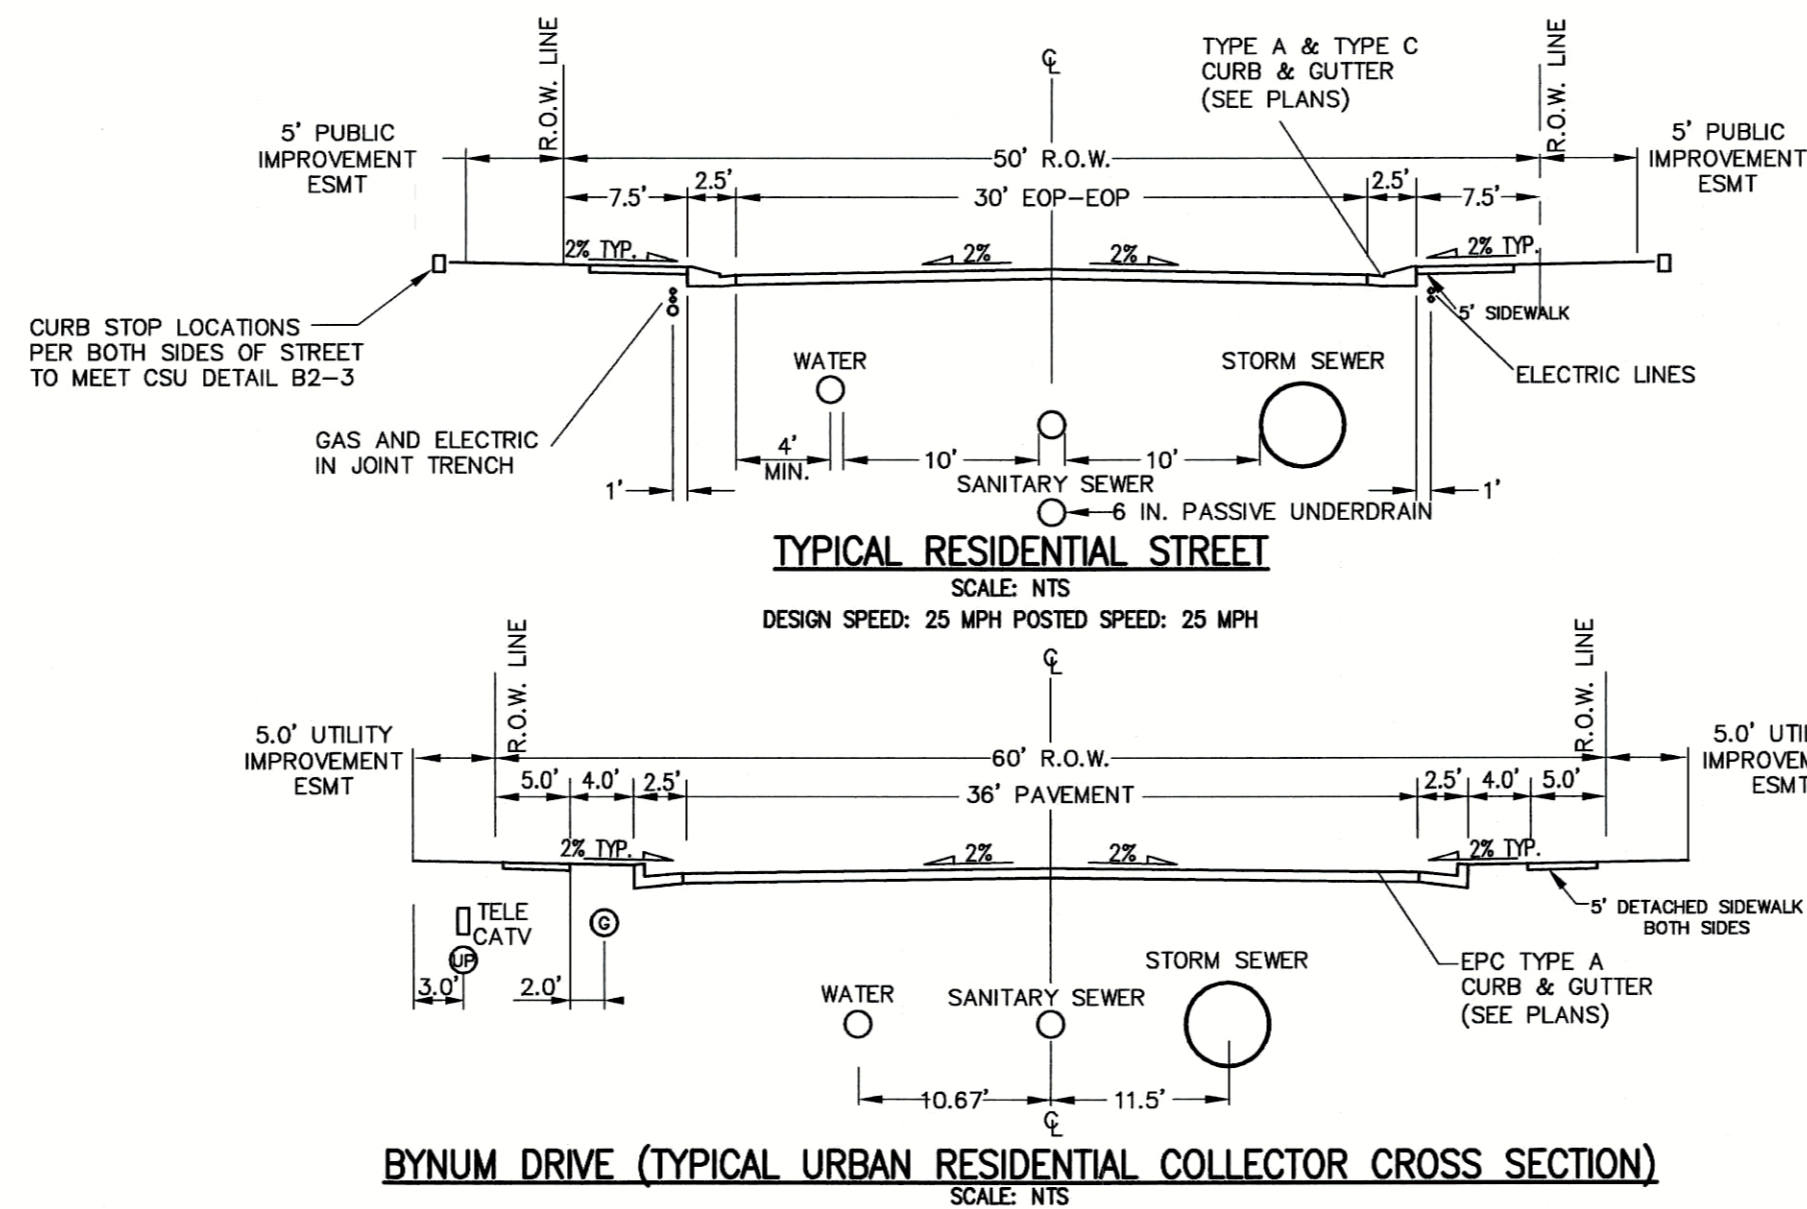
R.O.W. LINE

℄

TYPE A & TYPE C CURB & GUTTER (SEE PLANS)

R.O.W. LINE

5' PUBLIC IMPROVEMENT ESMT

50' R.O.W.

5' PUBLIC IMPROVEMENT ESMT

7.5'

2.5'

30' EOP–EOP

2.5'

7.5'

2% TYP.

2%

2%

2% TYP.

CURB STOP LOCATIONS PER BOTH SIDES OF STREET TO MEET CSU DETAIL B2–3

5' SIDEWALK

WATER

STORM SEWER

ELECTRIC LINES

GAS AND ELECTRIC IN JOINT TRENCH

4' MIN.

10'

10'

1'

SANITARY SEWER

1'

6 IN. PASSIVE UNDERDRAIN

TYPICAL RESIDENTIAL STREET
SCALE: NTS
DESIGN SPEED: 25 MPH POSTED SPEED: 25 MPH

℄

R.O.W. LINE

R.O.W. LINE

5.0' UTILITY IMPROVEMENT ESMT

60' R.O.W.

5.0' UTI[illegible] IMPROVEM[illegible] ESMT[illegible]

5.0'

4.0'

2.5'

36' PAVEMENT

2.5'

4.0'

5.0'

2% TYP.

2%

2%

2% TYP.

5' DETACHED SIDEWALK BOTH SIDES

TELE CATV

G

UP

3.0'

2.0'

STORM SEWER

EPC TYPE A CURB & GUTTER (SEE PLANS)

WATER

SANITARY SEWER

10.67'

11.5'

℄

BYNUM DRIVE (TYPICAL URBAN RESIDENTIAL COLLECTOR CROSS SECTION)
SCALE: NTS